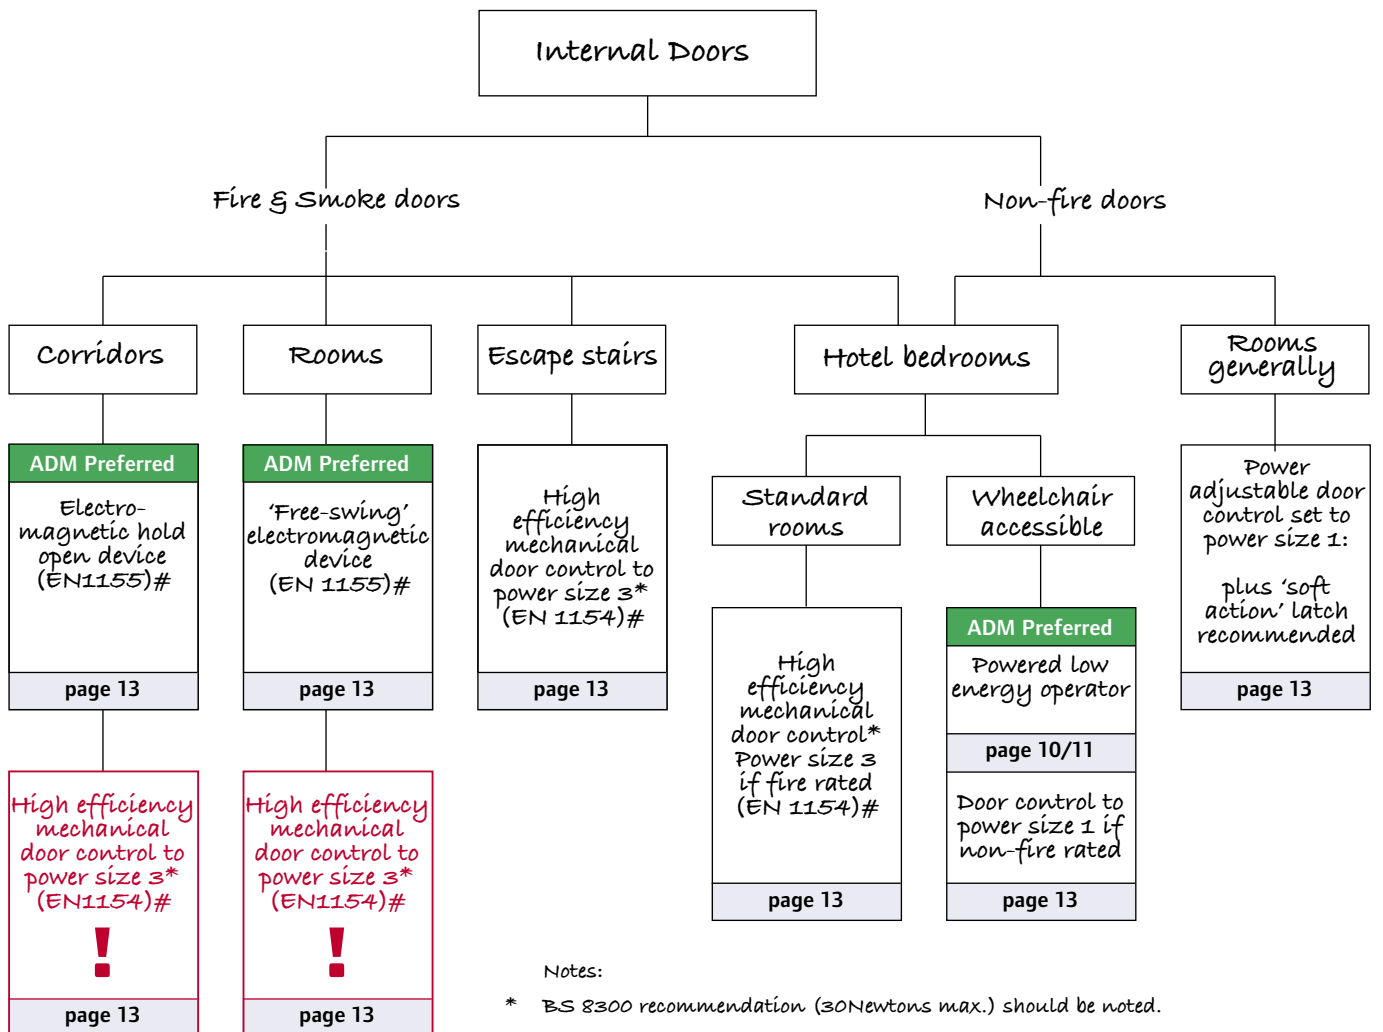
Internal Doors

Fire & Smoke doors

Non-fire doors

Corridors

ADM Preferred

Electro-magnetic hold open device (EN1155)#

page 13

High efficiency mechanical door control to power size 3* (EN1154)#

!

page 13

Rooms

ADM Preferred

'Free-swing' electromagnetic device (EN 1155)#

page 13

High efficiency mechanical door control to power size 3* (EN1154)#

!

page 13

Escape stairs

High efficiency mechanical door control to power size 3* (EN 1154)#

page 13

Hotel bedrooms

Standard rooms

High efficiency mechanical door control* Power size 3 if fire rated (EN 1154)#

page 13

Wheelchair accessible

ADM Preferred

Powered low energy operator

page 10/11

Door control to power size 1 if non-fire rated

page 13

Rooms generally

Power adjustable door control set to power size 1:

plus 'soft action' latch recommended

page 13

Notes:

* BS 8300 recommendation (30Newtons max.) should be noted.